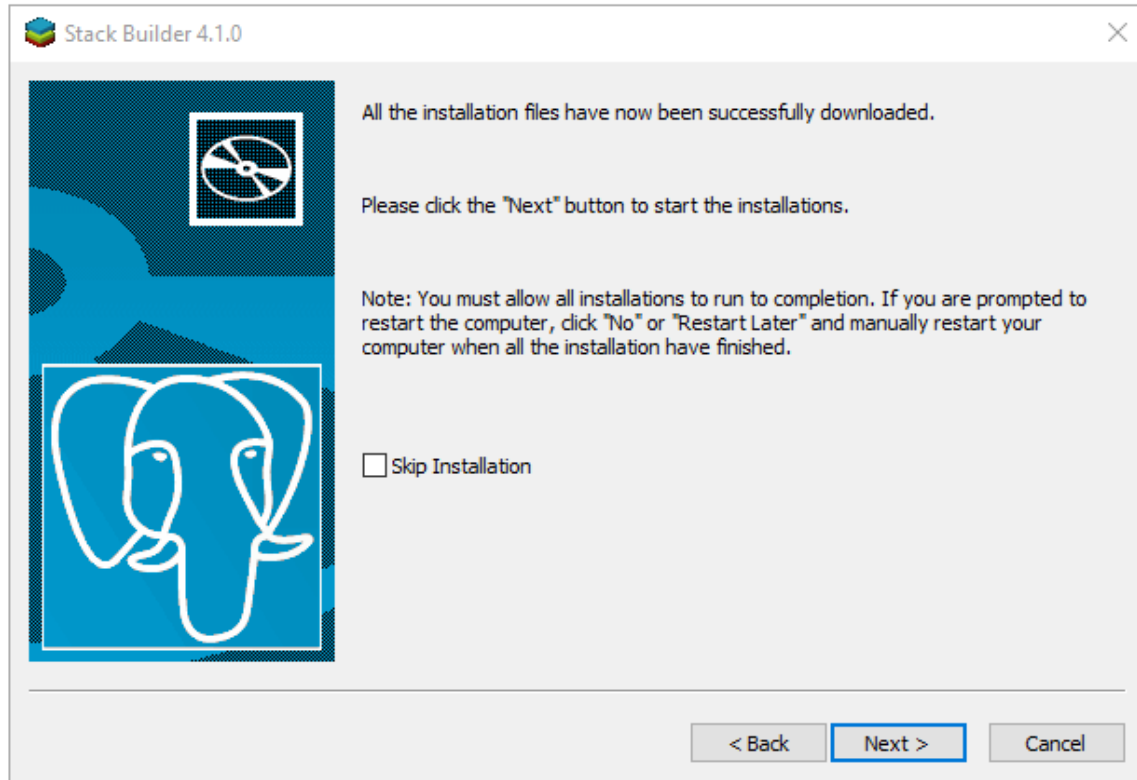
Stack Builder 4.1.0

All the installation files have now been successfully downloaded.

Please click the "Next" button to start the installations.

Note: You must allow all installations to run to completion. If you are prompted to restart the computer, click "No" or "Restart Later" and manually restart your computer when all the installation have finished.

Skip Installation

< Back
Next >
Cancel